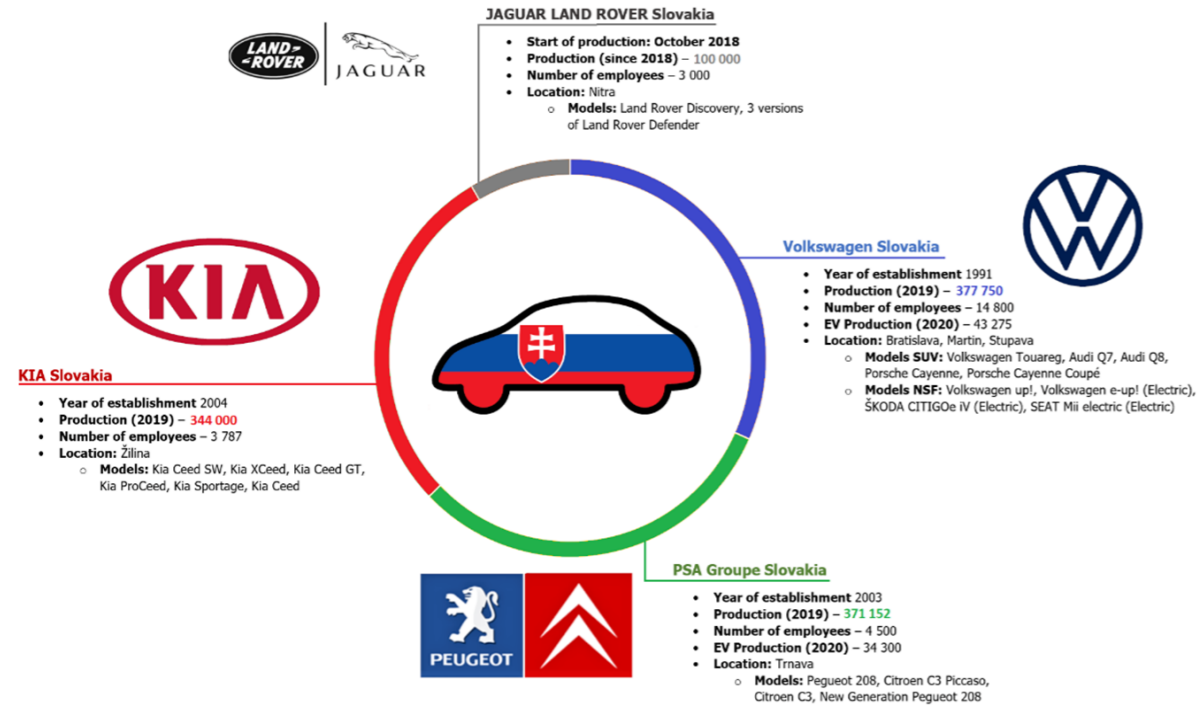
LAND ROVER JAGUAR

JAGUAR LAND ROVER Slovakia

- **Start of production: October 2018**
- **Production (since 2018)** – 100 000
- **Number of employees** – 3 000
- **Location:** Nitra
  - **Models:** Land Rover Discovery, 3 versions of Land Rover Defender

Volkswagen Slovakia

- **Year of establishment** 1991
- **Production (2019)** – 377 750
- **Number of employees** – 14 800
- **EV Production (2020)** – 43 275
- **Location:** Bratislava, Martin, Stupava
  - **Models SUV:** Volkswagen Touareg, Audi Q7, Audi Q8, Porsche Cayenne, Porsche Cayenne Coupé
  - **Models NSF:** Volkswagen up!, Volkswagen e-up! (Electric), ŠKODA CITIGOe iV (Electric), SEAT Mii electric (Electric)

KIA

KIA Slovakia

- **Year of establishment** 2004
- **Production (2019)** – 344 000
- **Number of employees** – 3 787
- **Location:** Žilina
  - **Models:** Kia Ceed SW, Kia XCeed, Kia Ceed GT, Kia ProCeed, Kia Sportage, Kia Ceed

PEUGEOT

PSA Groupe Slovakia

- **Year of establishment** 2003
- **Production (2019)** – 371 152
- **Number of employees** – 4 500
- **EV Production (2020)** – 34 300
- **Location:** Trnava
  - **Models:** Pegueot 208, Citroen C3 Piccaso, Citroen C3, New Generation Pegueot 208